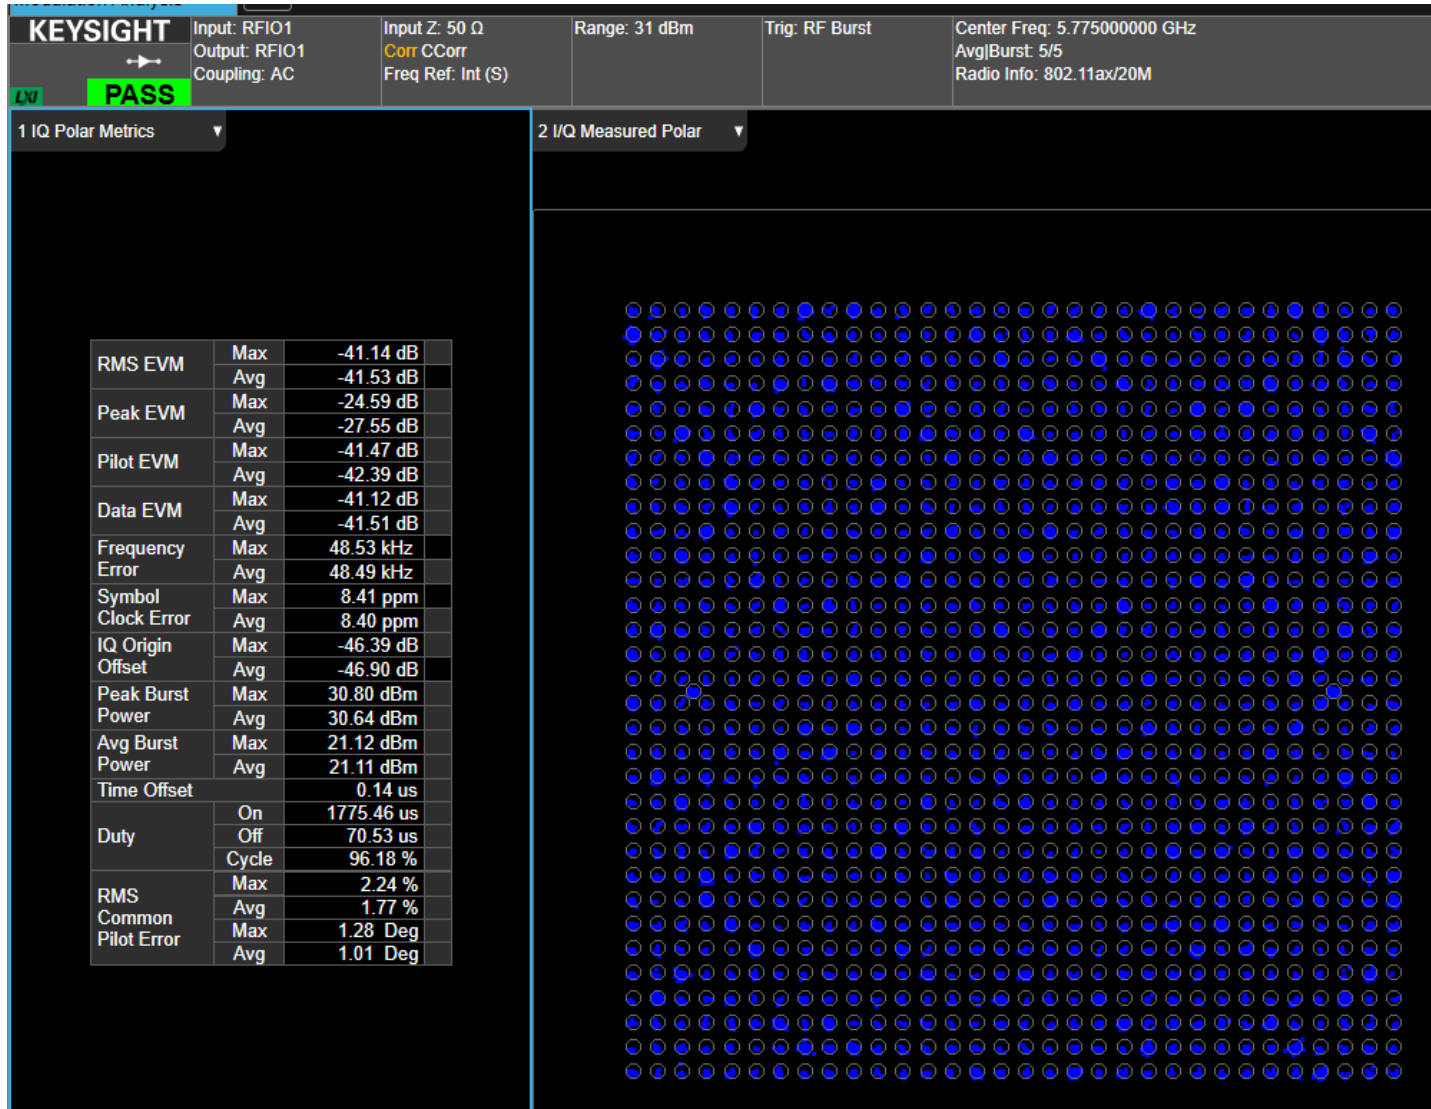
KEYSIGHT

LXI PASS

Input: RFIO1
Output: RFIO1
Coupling: AC

Input Z: 50 Ω
Corr CCorr
Freq Ref: Int (S)

Range: 31 dBm

Trig: RF Burst

Center Freq: 5.775000000 GHz
Avg|Burst: 5/5
Radio Info: 802.11ax/20M

1 IQ Polar Metrics ▼

2 I/Q Measured Polar ▼

| | | |
|---|---|---|
| RMS EVM | Max | -41.14 dB |
| | Avg | -41.53 dB |
| Peak EVM | Max | -24.59 dB |
| | Avg | -27.55 dB |
| Pilot EVM | Max | -41.47 dB |
| | Avg | -42.39 dB |
| Data EVM | Max | -41.12 dB |
| | Avg | -41.51 dB |
| Frequency Error | Max | 48.53 kHz |
| | Avg | 48.49 kHz |
| Symbol Clock Error | Max | 8.41 ppm |
| | Avg | 8.40 ppm |
| IQ Origin Offset | Max | -46.39 dB |
| | Avg | -46.90 dB |
| Peak Burst Power | Max | 30.80 dBm |
| | Avg | 30.64 dBm |
| Avg Burst Power | Max | 21.12 dBm |
| | Avg | 21.11 dBm |
| Time Offset | | 0.14 us |
| Duty | On | 1775.46 us |
| | Off | 70.53 us |
| | Cycle | 96.18 % |
| RMS Common Pilot Error | Max | 2.24 % |
| | Avg | 1.77 % |
| | Max | 1.28 Deg |
| | Avg | 1.01 Deg |